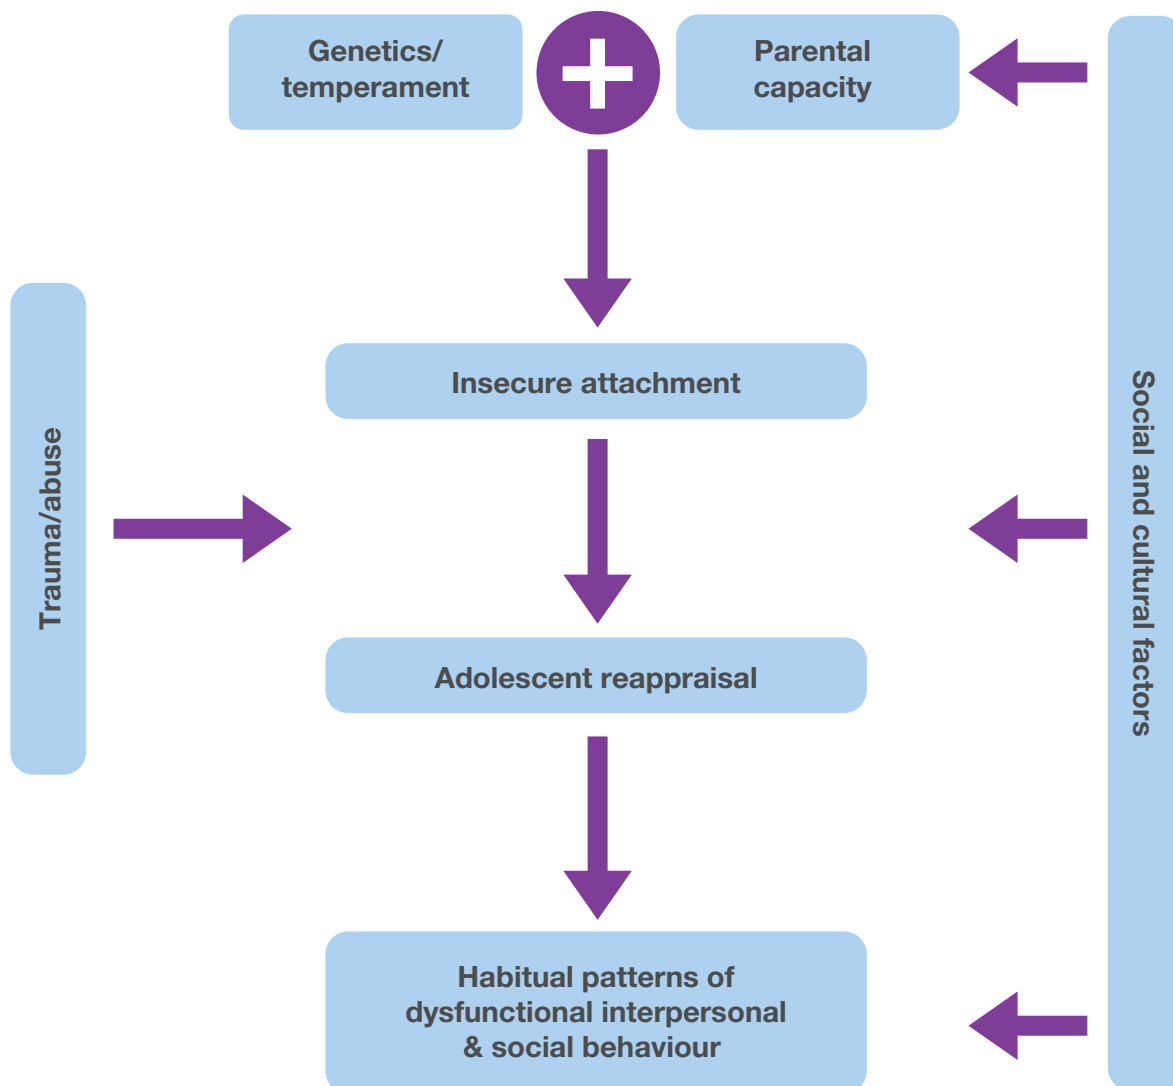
Genetics/
temperament

+

Parental
capacity

Insecure attachment

Trauma/abuse

Adolescent reappraisal

Habitual patterns of
dysfunctional interpersonal
& social behaviour

Social and cultural factors